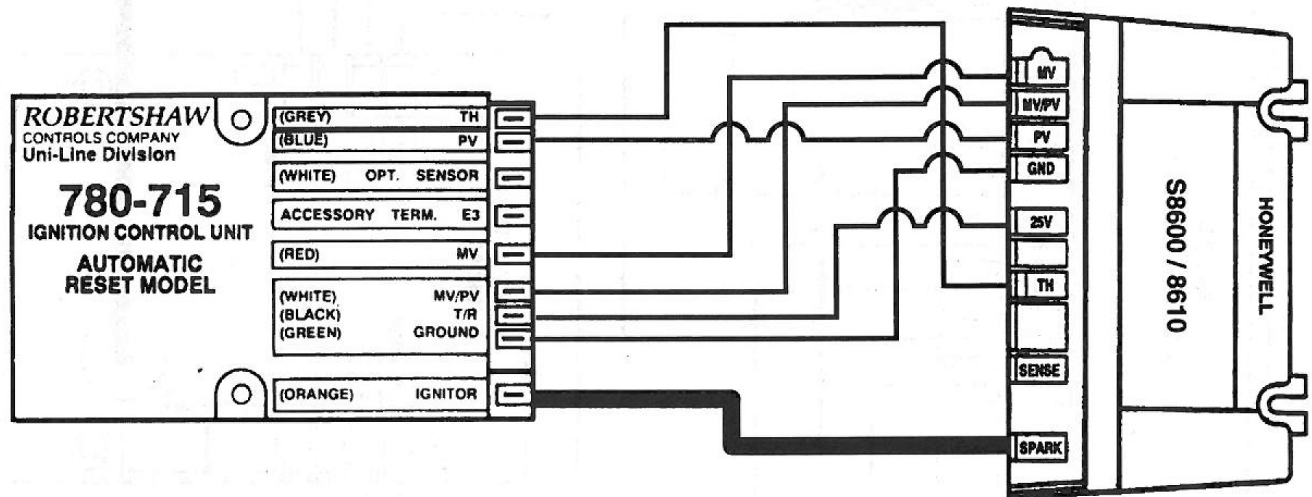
ROBERTSHAW
CONTROLS COMPANY
Uni-Line Division

780-715
IGNITION CONTROL UNIT

AUTOMATIC
RESET MODEL

(GREY) TH
(BLUE) PV
(WHITE) OPT. SENSOR
ACCESSORY TERM. E3
(RED) MV
(WHITE) MV/PV
(BLACK) T/R
(GREEN) GROUND
(ORANGE) IGNITOR

MV
MV/PV
PV
GND
25V
TH
SENSE
SPARK

S8600 / 8610

HONEYWELL